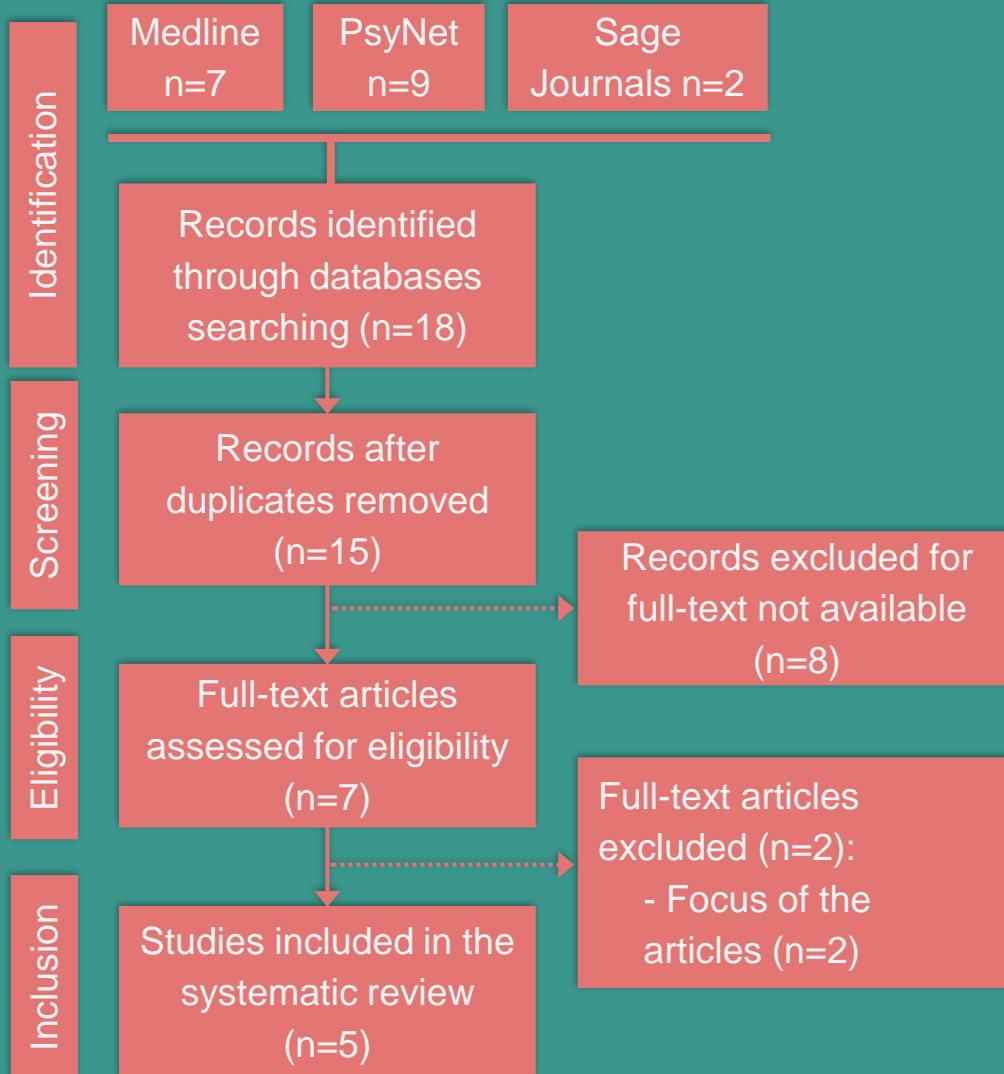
Identification

Medline n=7

PsyNet n=9

Sage Journals n=2

Records identified through databases searching (n=18)

Screening

Records after duplicates removed (n=15)

Records excluded for full-text not available (n=8)

Eligibility

Full-text articles assessed for eligibility (n=7)

Full-text articles excluded (n=2):
- Focus of the articles (n=2)

Inclusion

Studies included in the systematic review (n=5)